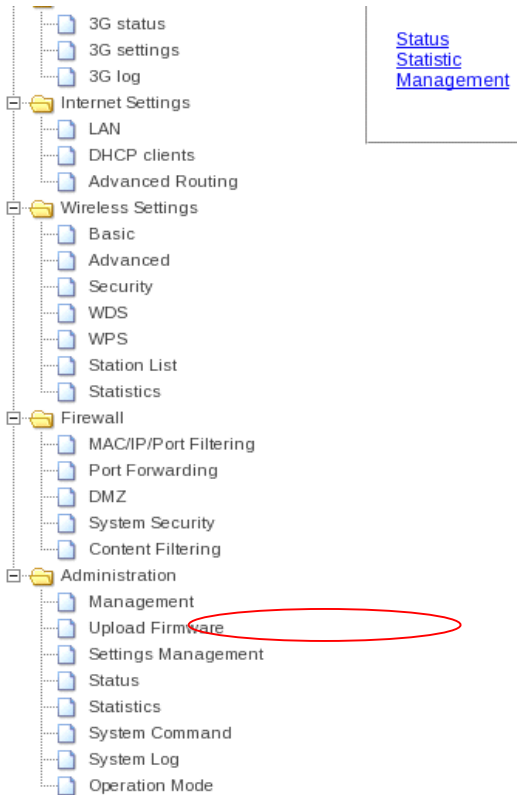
3G status
3G settings
3G log
Internet Settings
LAN
DHCP clients
Advanced Routing
Wireless Settings
Basic
Advanced
Security
WDS
WPS
Station List
Statistics
Firewall
MAC/IP/Port Filtering
Port Forwarding
DMZ
System Security
Content Filtering
Administration
Management
Upload Firmware
Settings Management
Status
Statistics
System Command
System Log
Operation Mode

Status
Statistic
Management